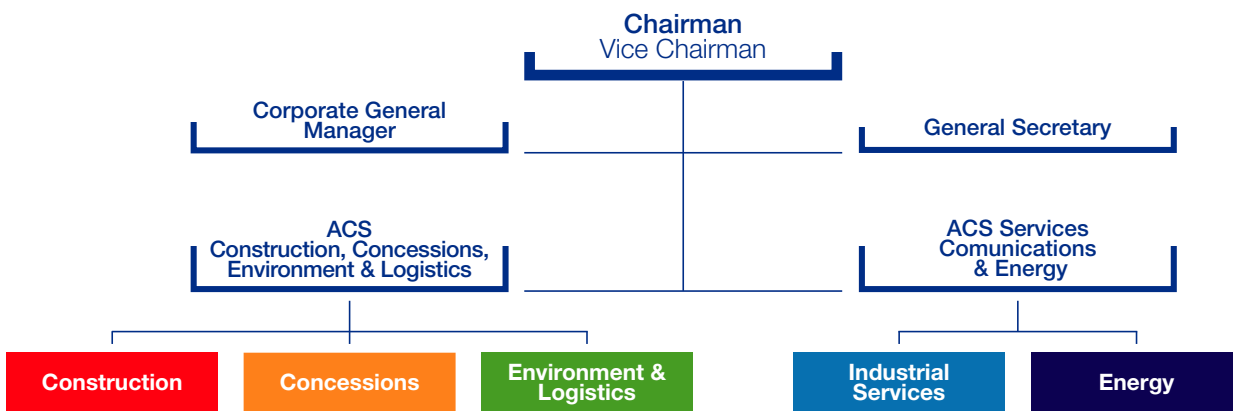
Chairman
Vice Chairman

Corporate General Manager

General Secretary

ACS
Construction, Concessions, Environment & Logistics

ACS Services
Comunications & Energy

Construction

Concessions

Environment & Logistics

Industrial Services

Energy